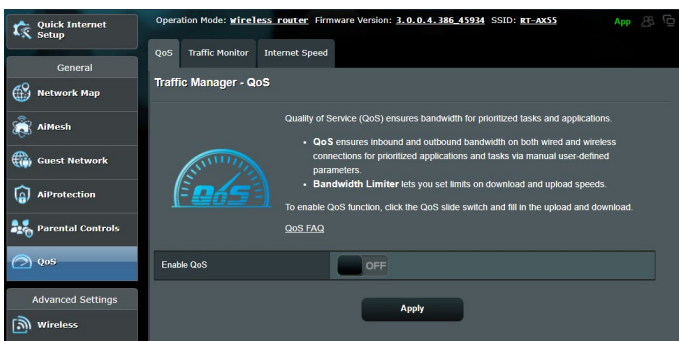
Quick Internet Setup

General

Network Map

AiMesh

Guest Network

AiProtection

Parental Controls

QoS

Advanced Settings

Wireless

Operation Mode: wireless router Firmware Version: 3.0.0.4.386_45934 SSID: RT-AX55

App

QoS Traffic Monitor Internet Speed

Traffic Manager - QoS

QoS

Quality of Service (QoS) ensures bandwidth for prioritized tasks and applications.

• QoS ensures inbound and outbound bandwidth on both wired and wireless connections for prioritized applications and tasks via manual user-defined parameters.
• Bandwidth Limiter lets you set limits on download and upload speeds.

To enable QoS function, click the QoS slide switch and fill in the upload and download.

QoS FAQ

Enable QoS OFF

Apply